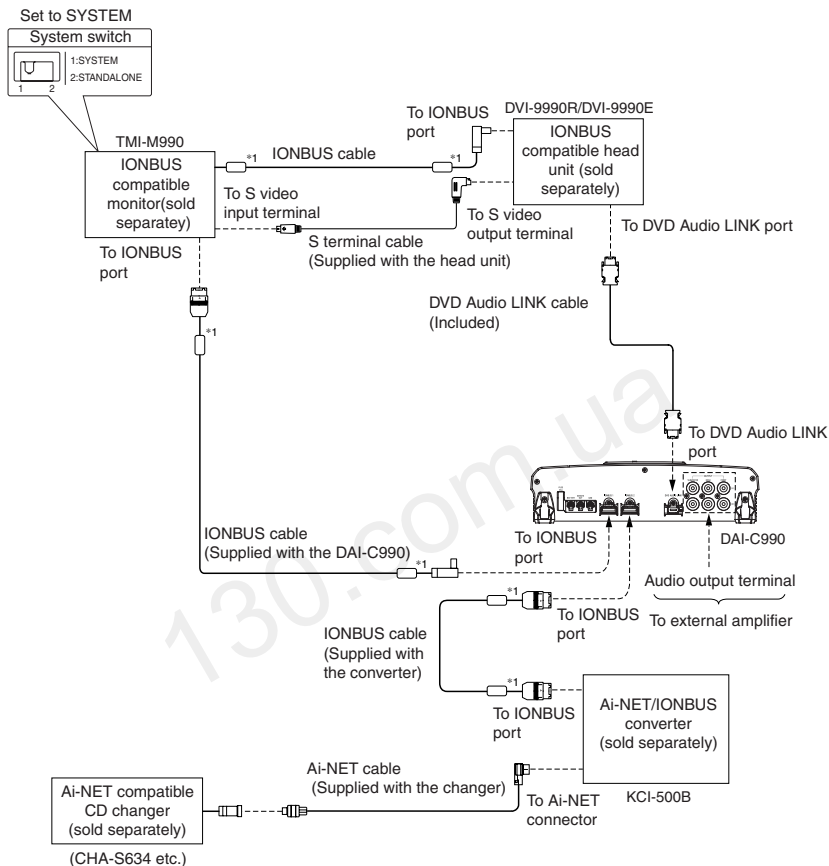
Set to SYSTEM

System switch

1:SYSTEM
2:STANDALONE

1 2

TMI-M990

IONBUS compatible monitor(sold separatey)

*1

IONBUS cable

*1

To IONBUS port

DVI-9990R/DVI-9990E

IONBUS compatible head unit (sold separately)

To S video input terminal

To S video output terminal

S terminal cable (Supplied with the head unit)

To DVD Audio LINK port

To IONBUS port

*1

DVD Audio LINK cable (Included)

130.com.ua

To DVD Audio LINK port

IONBUS cable (Supplied with the DAI-C990)

*1

To IONBUS port

DAI-C990

Audio output terminal

*1

To IONBUS port

To external amplifier

IONBUS cable (Supplied with the converter)

*1

To IONBUS port

Ai-NET/IONBUS converter (sold separately)

Ai-NET cable (Supplied with the changer)

Ai-NET compatible CD changer (sold separately)

To Ai-NET connector

KCI-500B

(CHA-S634 etc.)